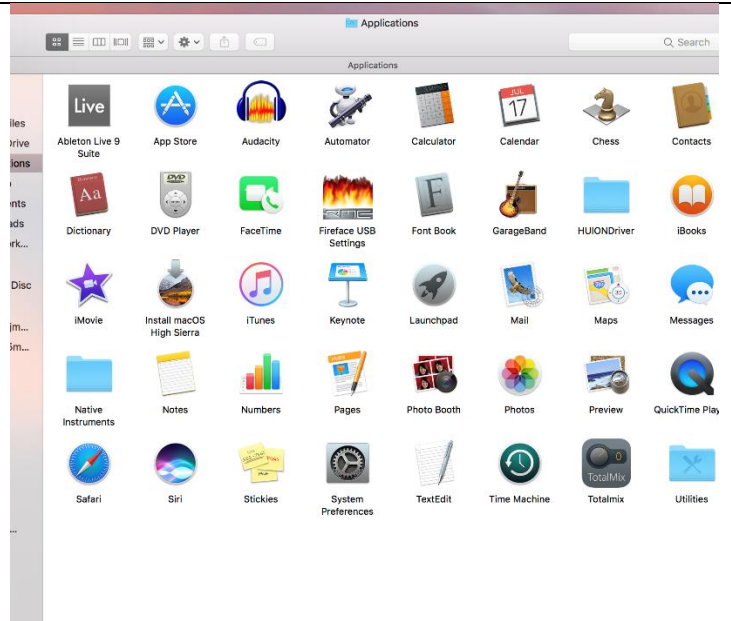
Applications

Search

Applications

iles
Drive
ations
ents
ads
ork...
Disc
jm...
5m...
...

Live
Ableton Live 9 Suite

App Store

Audacity

Automator

Calculator

JUL
17
Calendar

Chess

Contacts

Aa
Dictionary

DVD
DVD Player

FaceTime

Fireface USB Settings

F
Font Book

GarageBand

HUIONDriver

iBooks

iMovie

Install macOS High Sierra

iTunes

Keynote

Launchpad

Mail

Maps

Messages

Native Instruments

Notes

Numbers

Pages

Photo Booth

Photos

Preview

QuickTime Play

Safari

Siri

Stickies

System Preferences

TextEdit

Time Machine

TotalMix
Totalmix

Utilities